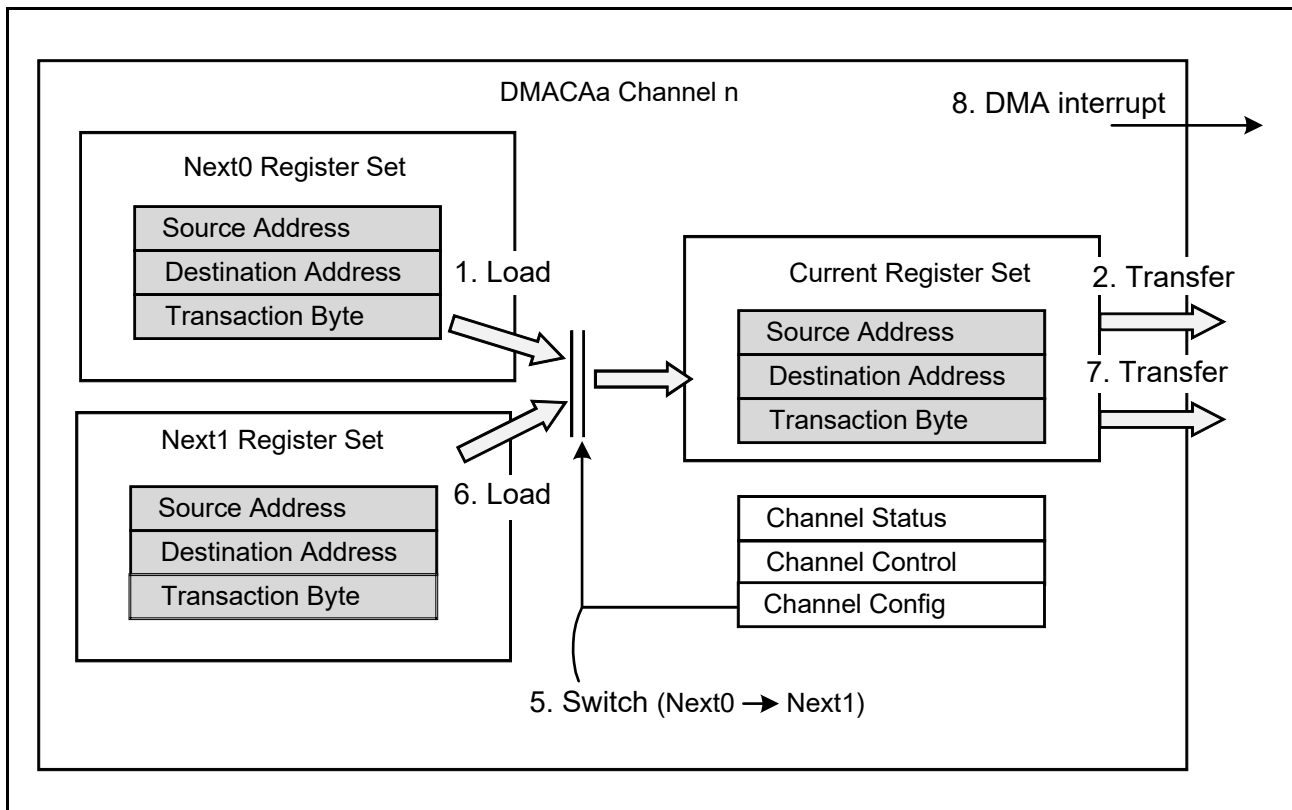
DMACAa Channel n

8. DMA interrupt

Next0 Register Set

Source Address
Destination Address
Transaction Byte

1. Load

Current Register Set

2. Transfer

Source Address
Destination Address
Transaction Byte

7. Transfer

Next1 Register Set

Source Address
Destination Address
Transaction Byte

6. Load

Channel Status
Channel Control
Channel Config

5. Switch (Next0 → Next1)